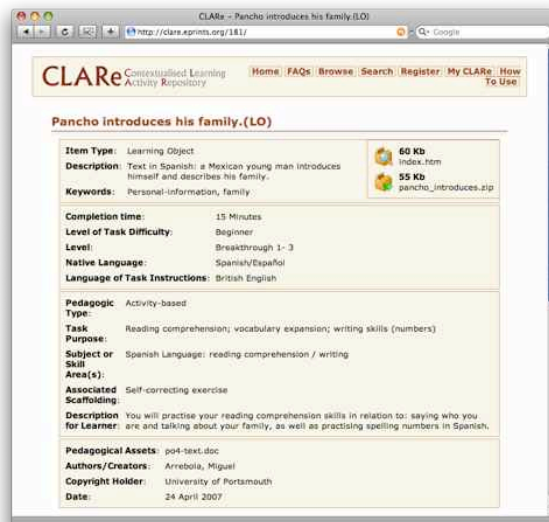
CLARe - Pancho introduces his family.(LO)

http://clare.eprints.org/181/

Q• Google

CLARe Contextualised Learning Activity Repository

Home FAQs Browse Search Register My CLARe How To Use

Pancho introduces his family.(LO)

| Item Type: | Learning Object |
|---|---|
| Description: | Text in Spanish: a Mexican young man introduces himself and describes his family. |
| Keywords: | Personal-information, family |

60 Kb
index.htm

55 Kb
pancho_introduces.zip

| Completion time: | 15 Minutes |
|---|---|
| Level of Task Difficulty: | Beginner |
| Level: | Breakthrough 1- 3 |
| Native Language: | Spanish/Español |
| Language of Task Instructions: | British English |

| Pedagogic Type: | Activity-based |
|---|---|
| Task Purpose: | Reading comprehension; vocabulary expansion; writing skills (numbers) |
| Subject or Skill Area(s): | Spanish Language: reading comprehension / writing |
| Associated Scaffolding: | Self-correcting exercise |
| Description for Learner: | You will practise your reading comprehension skills in relation to: saying who you are and talking about your family, as well as practising spelling numbers in Spanish. |

| Pedagogical Assets: | po4-text.doc |
|---|---|
| Authors/Creators: | Arrebola, Miguel |
| Copyright Holder: | University of Portsmouth |
| Date: | 24 April 2007 |